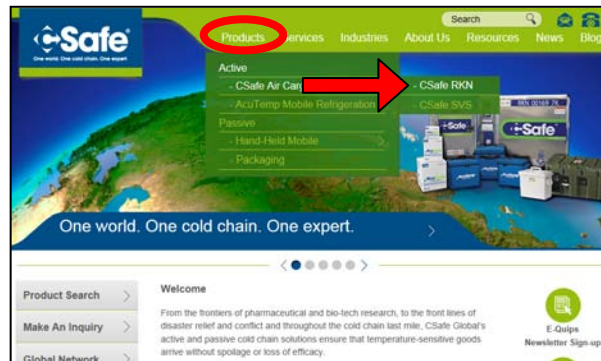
CSafe
One world. One cold chain. One expert.

Search

Products Services Industries About Us Resources News Blog

Active
- CSafe Air Car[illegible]
- AcuTemp Mobile Refrigeration
Passive
- Hand-Held Mobile
- Packaging

- CSafe RKN
- CSafe SVS

CSafe
CSafe
RKN 00168 7K

One world. One cold chain. One expert.

Product Search
Make An Inquiry
Global Network

Welcome

From the frontiers of pharmaceutical and bio-tech research, to the front lines of disaster relief and conflict and throughout the cold chain last mile, CSafe Global's active and passive cold chain solutions ensure that temperature-sensitive goods arrive without spoilage or loss of efficacy.

E-Quips
Newsletter Sign-up